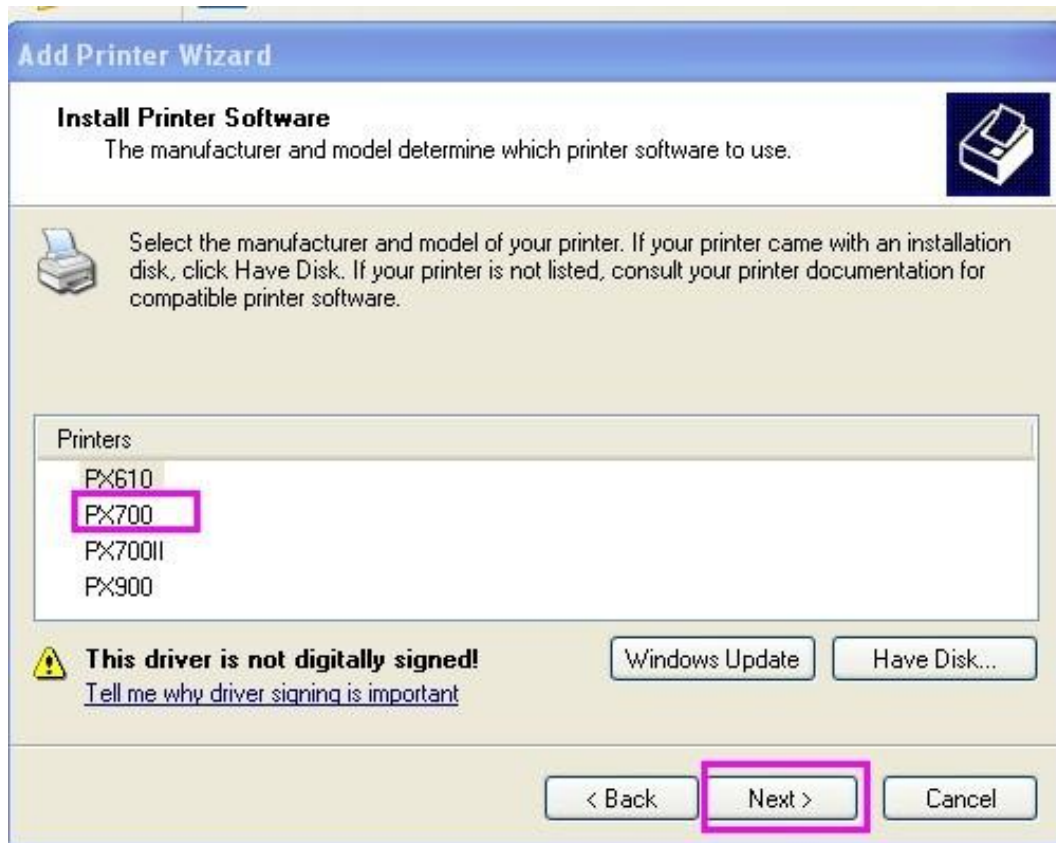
Add Printer Wizard

Install Printer Software
The manufacturer and model determine which printer software to use.

Select the manufacturer and model of your printer. If your printer came with an installation disk, click Have Disk. If your printer is not listed, consult your printer documentation for compatible printer software.

Printers
PX610
PX700
PX700II
PX900

This driver is not digitally signed!
Tell me why driver signing is important

Windows Update
Have Disk...

< Back
Next >
Cancel